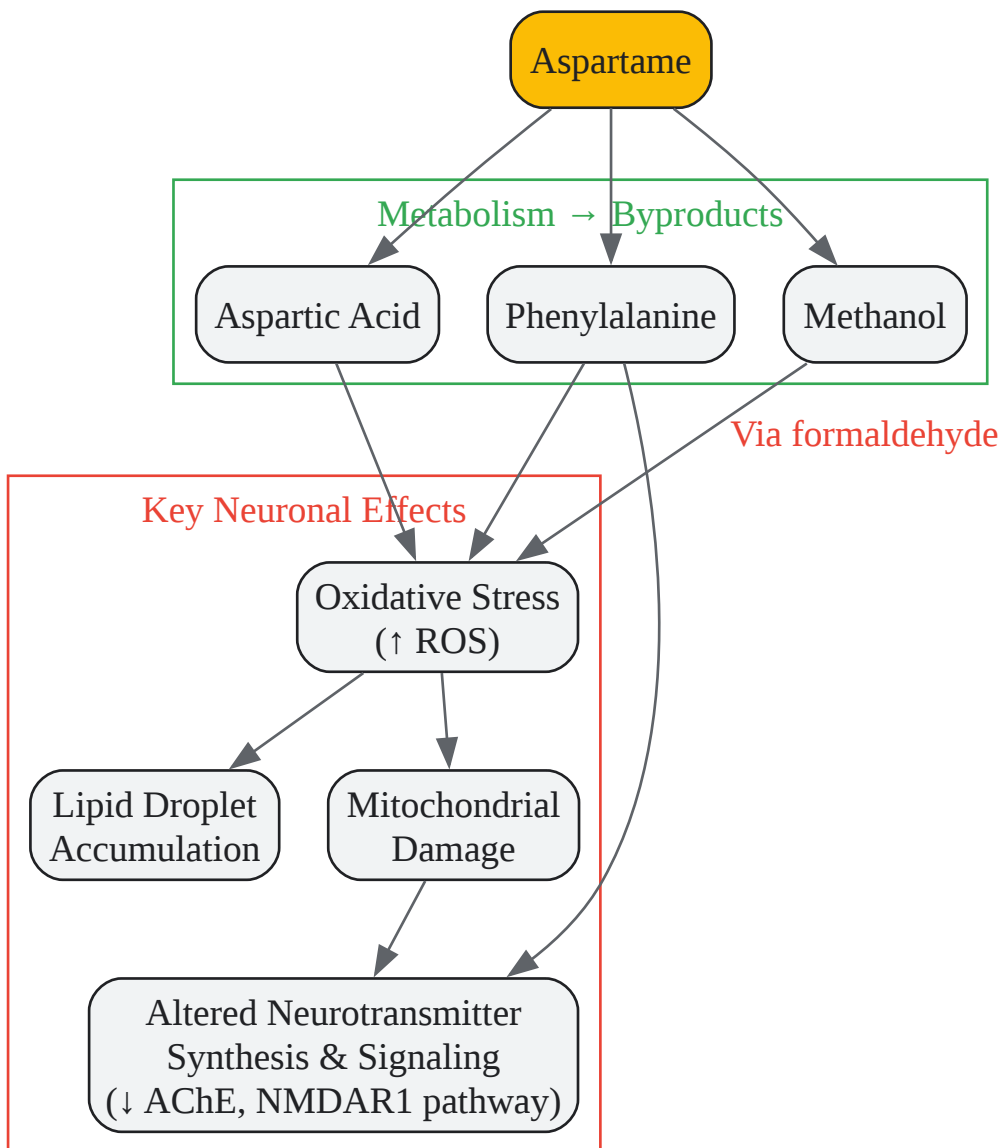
Aspartame

Metabolism → Byproducts

Aspartic Acid

Phenylalanine

Methanol

Via formaldehyde

Key Neuronal Effects

Oxidative Stress (↑ ROS)

Lipid Droplet Accumulation

Mitochondrial Damage

Altered Neurotransmitter Synthesis & Signaling (↓ AChE, NMDAR1 pathway)